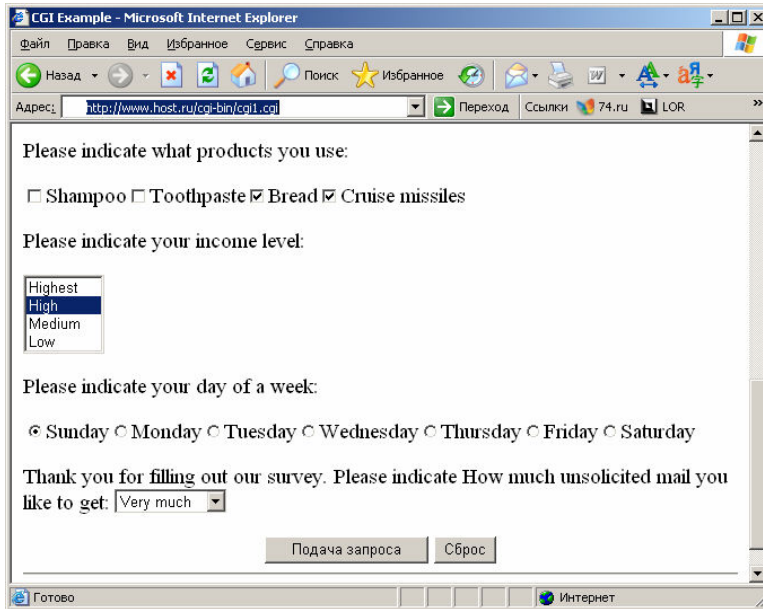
CGI Example - Microsoft Internet Explorer

Файл Правка Вид Избранное Сервис Справка

Назад Поиск Избранное

Адрес: http://www.host.ru/cgi-bin/cgi1.cgi Переход Ссылки 74.ru LOR

Please indicate what products you use:

☐ Shampoo ☐ Toothpaste ☑ Bread ☑ Cruise missiles

Please indicate your income level:

Highest
High
Medium
Low

Please indicate your day of a week:

◉ Sunday ○ Monday ○ Tuesday ○ Wednesday ○ Thursday ○ Friday ○ Saturday

Thank you for filling out our survey. Please indicate How much unsolicited mail you like to get: Very much

Подача запроса Сброс

Готово Интернет